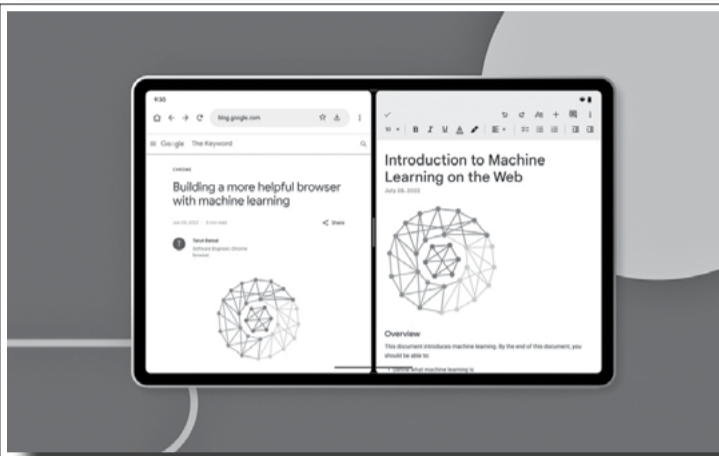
9:30

blog.google.com

Google The Keyword

CHROME

Building a more helpful browser with machine learning

Jun 09, 2022 · 3 min read

Share

Tarun Bansal
Software Engineer, Chrome Browser

Introduction to Machine Learning on the Web

July 28, 2022

Overview

This document introduces machine learning. By the end of this document, you should be able to:

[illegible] what machine learning is